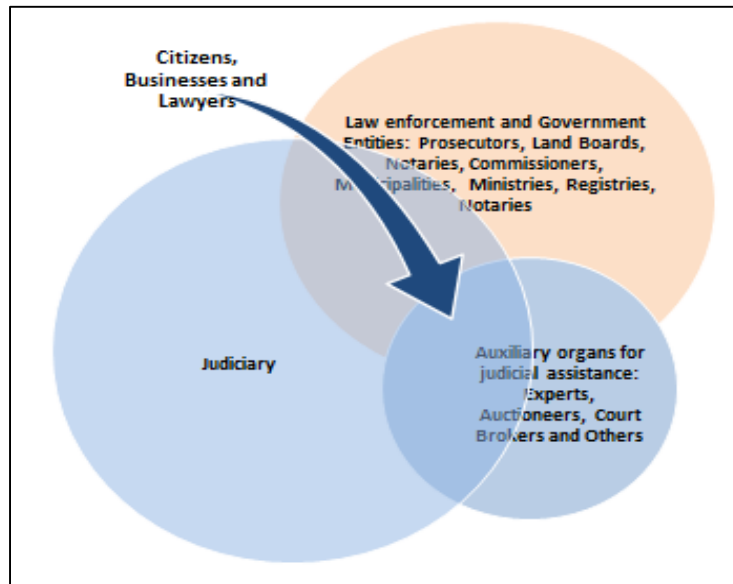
Citizens, Businesses and Lawyers

Law enforcement and Government Entities: Prosecutors, Land Boards, Notaries, Commissioners, Municipalities, Ministries, Registries, Notaries

Judiciary

Auxiliary organs for judicial assistance: Experts, Auctioneers, Court Brokers and Others